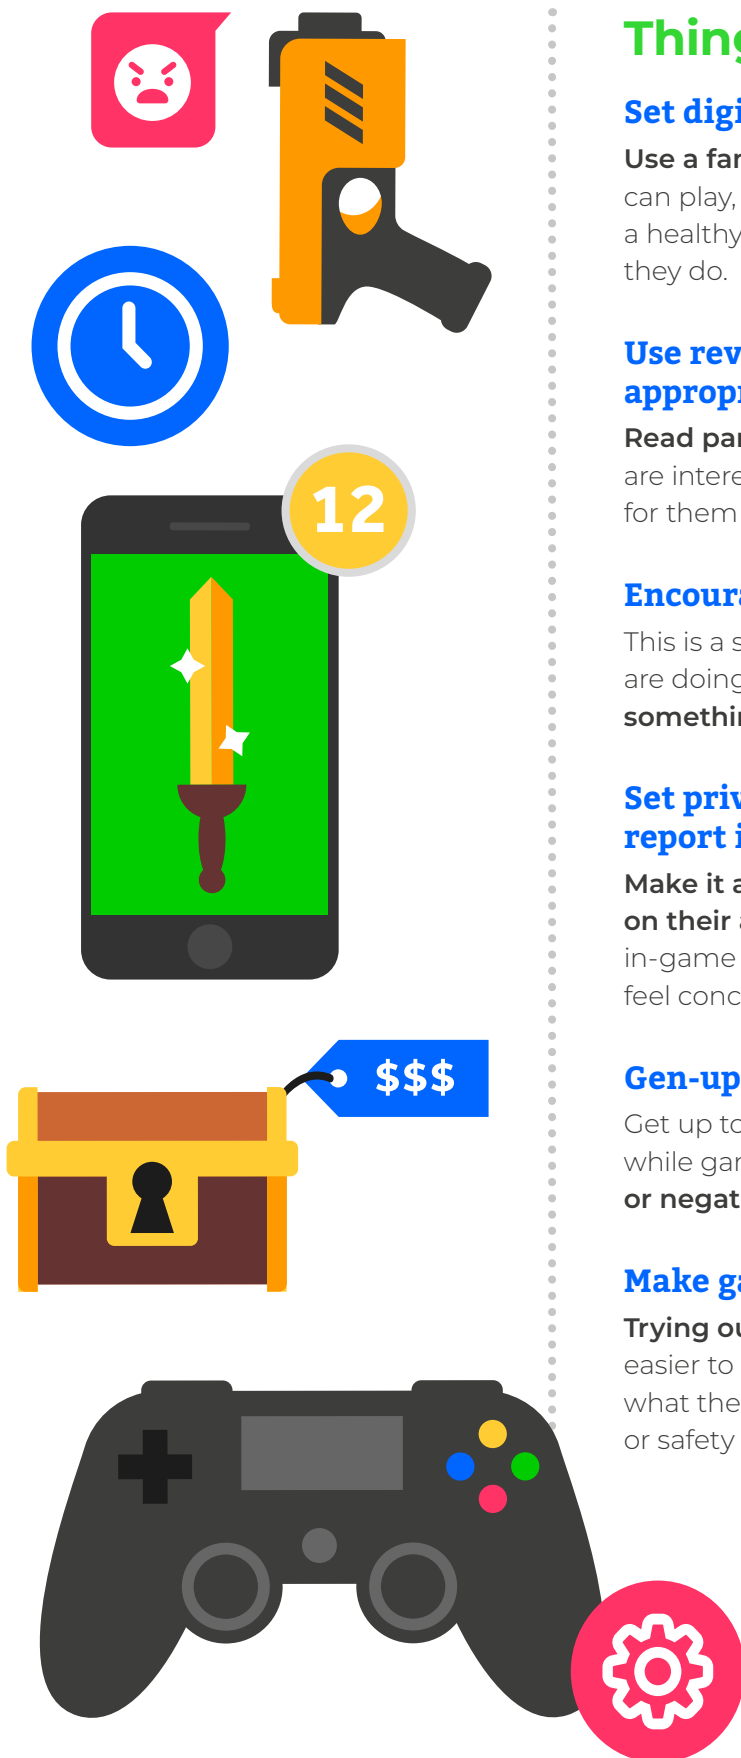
12

$$$

Thing

Set digi

Use a far can play, a healthy they do.

Use rev appropr

Read par are intere for them

Encoura

This is a s are doing somethir

Set priv report i

Make it a on their a in-game feel conc

Gen-up

Get up to while gar or negat

Make ga

Trying ou easier to what the or safety